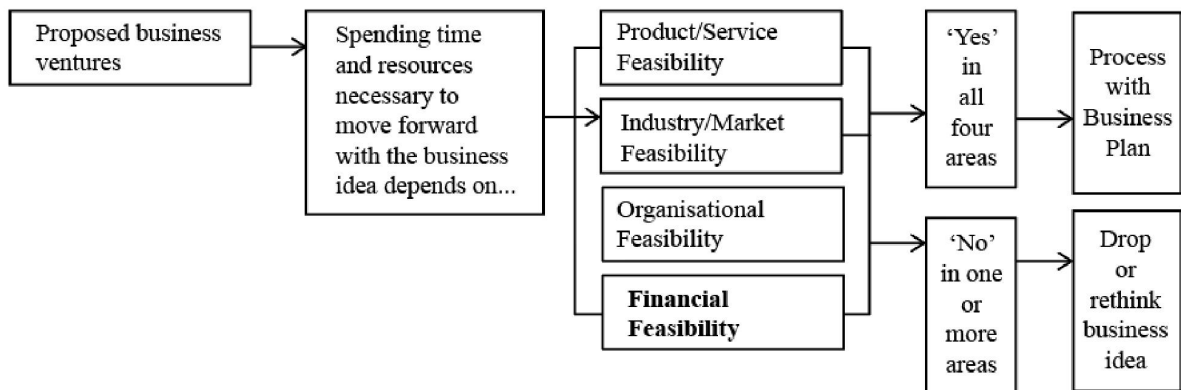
Proposed business ventures

Spending time and resources necessary to move forward with the business idea depends on...

Product/Service Feasibility

Industry/Market Feasibility

Organisational Feasibility

Financial Feasibility

'Yes' in all four areas

Process with Business Plan

'No' in one or more areas

Drop or rethink business idea